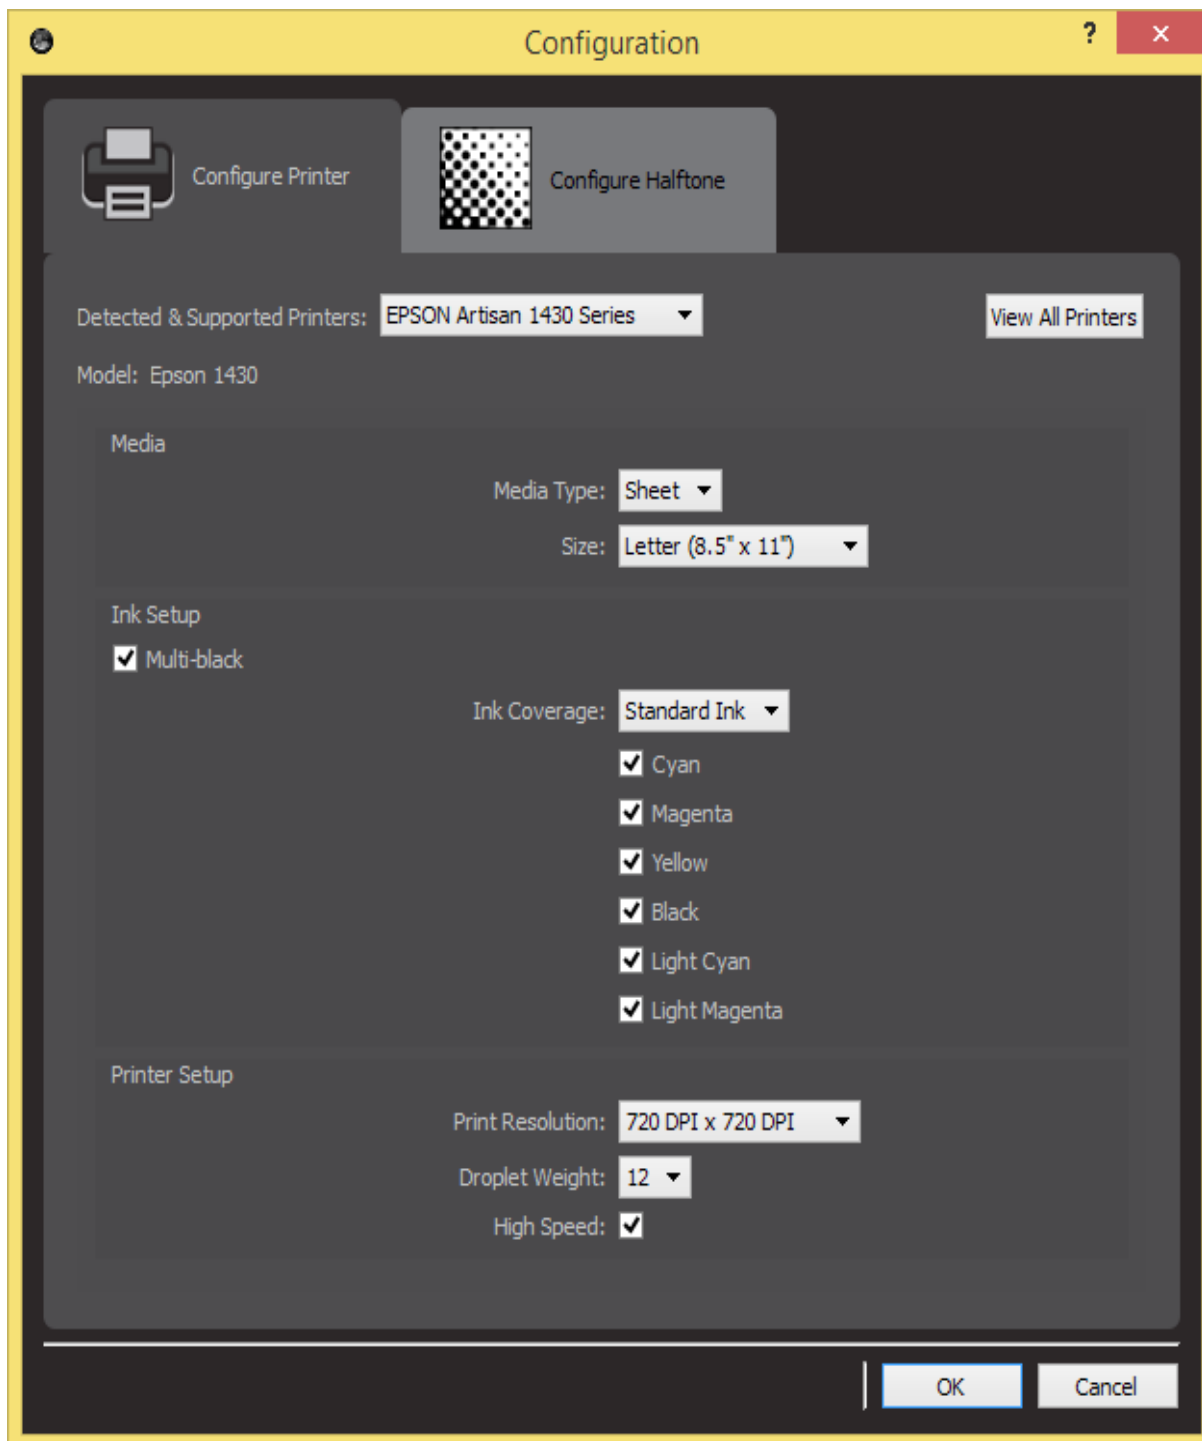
Configuration

?

×

Configure Printer

Configure Halftone

Detected & Supported Printers: EPSON Artisan 1430 Series

View All Printers

Model: Epson 1430

Media

Media Type: Sheet

Size: Letter (8.5" x 11")

Ink Setup

Multi-black

Ink Coverage: Standard Ink

Cyan

Magenta

Yellow

Black

Light Cyan

Light Magenta

Printer Setup

Print Resolution: 720 DPI x 720 DPI

Droplet Weight: 12

High Speed:

OK

Cancel